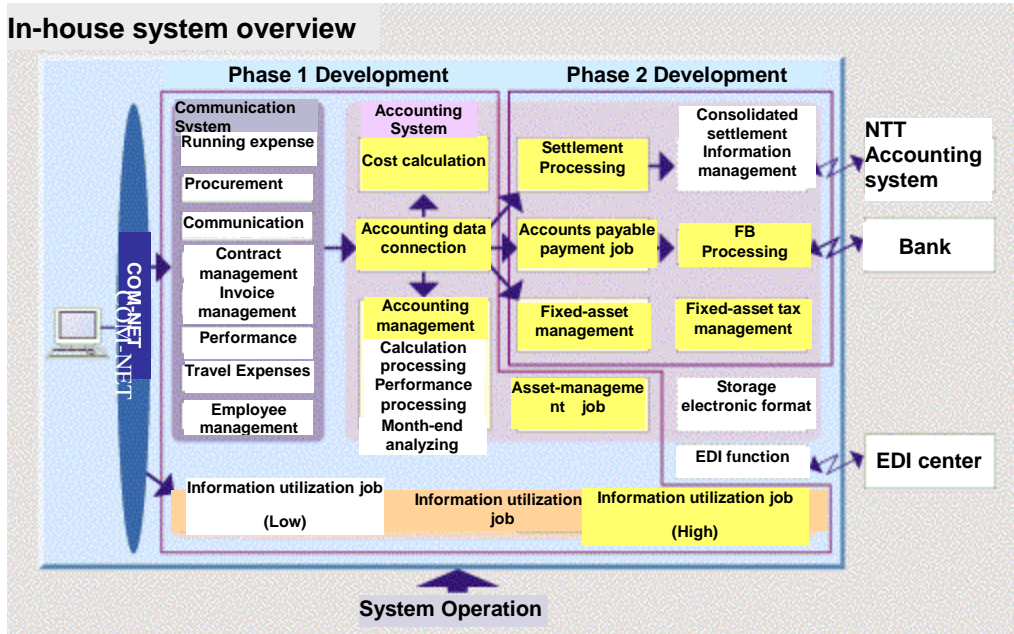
In-house system overview

Phase 1 Development

Phase 2 Development

COM-NET

COM-NET

Communication System

Running expense

Procurement

Communication

Contract management

Invoice management

Performance

Travel Expenses

Employee management

Accounting System

Cost calculation

Accounting data connection

Accounting management

Calculation processing

Performance processing

Month-end analyzing

Settlement Processing

Consolidated settlement Information management

Accounts payable payment job

FB Processing

Fixed-asset management

Fixed-asset tax management

Asset-manageme nt job

Storage electronic format

EDI function

NTT Accounting system

Bank

EDI center

Information utilization job (Low)

Information utilization job

Information utilization job (High)

System Operation